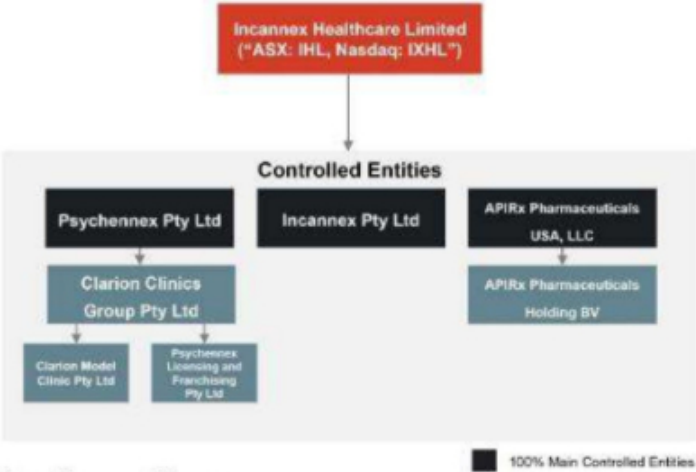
Incannex Healthcare Limited
("ASX: IHL, Nasdaq: IXHL")

Controlled Entities

Psychennex Pty Ltd

Incannex Pty Ltd

APIRx Pharmaceuticals USA, LLC

Clarion Clinics Group Pty Ltd

APIRx Pharmaceuticals Holding BV

Clarion Model Clinic Pty Ltd

Psychennex Licensing and Franchising Pty Ltd

100% Main Controlled Entities